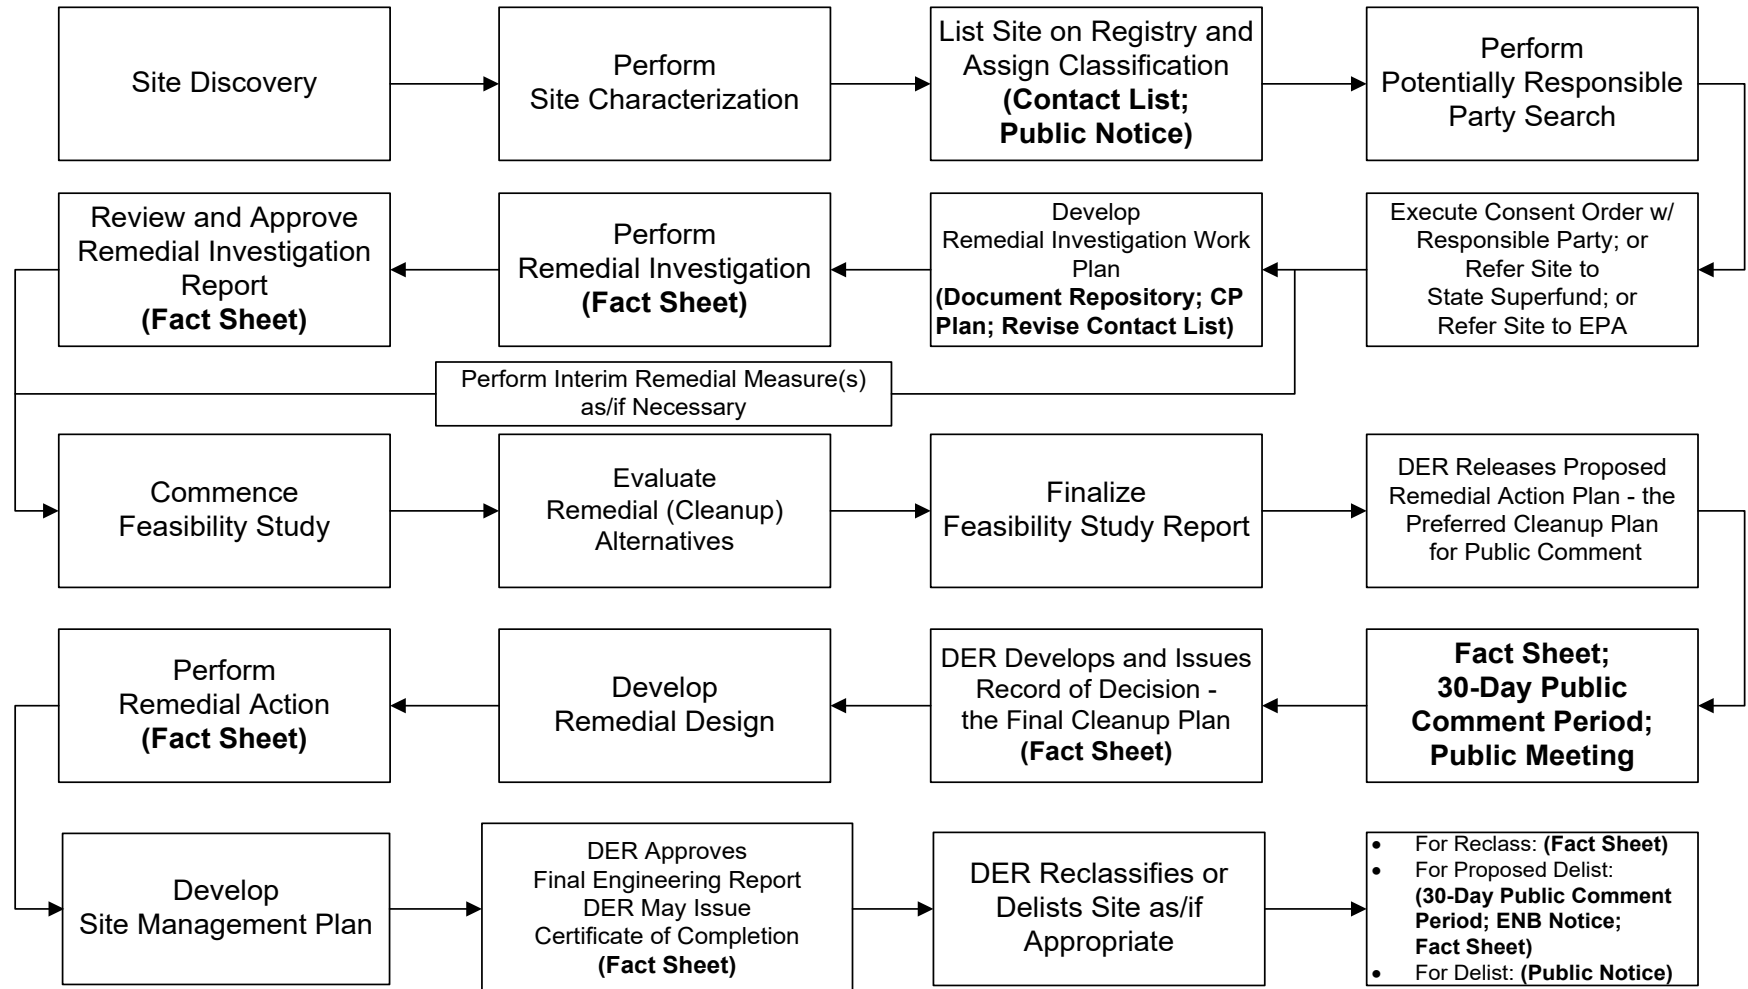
Site Discovery

Perform Site Characterization

List Site on Registry and Assign Classification **(Contact List; Public Notice)**

Perform Potentially Responsible Party Search

Execute Consent Order w/ Responsible Party; or Refer Site to State Superfund; or Refer Site to EPA

Develop Remedial Investigation Work Plan **(Document Repository; CP Plan; Revise Contact List)**

Perform Remedial Investigation **(Fact Sheet)**

Review and Approve Remedial Investigation Report **(Fact Sheet)**

Perform Interim Remedial Measure(s) as/if Necessary

Commence Feasibility Study

Evaluate Remedial (Cleanup) Alternatives

Finalize Feasibility Study Report

DER Releases Proposed Remedial Action Plan - the Preferred Cleanup Plan for Public Comment

**Fact Sheet; 30-Day Public Comment Period; Public Meeting**

DER Develops and Issues Record of Decision - the Final Cleanup Plan **(Fact Sheet)**

Develop Remedial Design

Perform Remedial Action **(Fact Sheet)**

Develop Site Management Plan

DER Approves Final Engineering Report DER May Issue Certificate of Completion **(Fact Sheet)**

DER Reclassifies or Delists Site as/if Appropriate

- For Reclass: **(Fact Sheet)**
- For Proposed Delist: **(30-Day Public Comment Period; ENB Notice; Fact Sheet)**
- For Delist: **(Public Notice)**